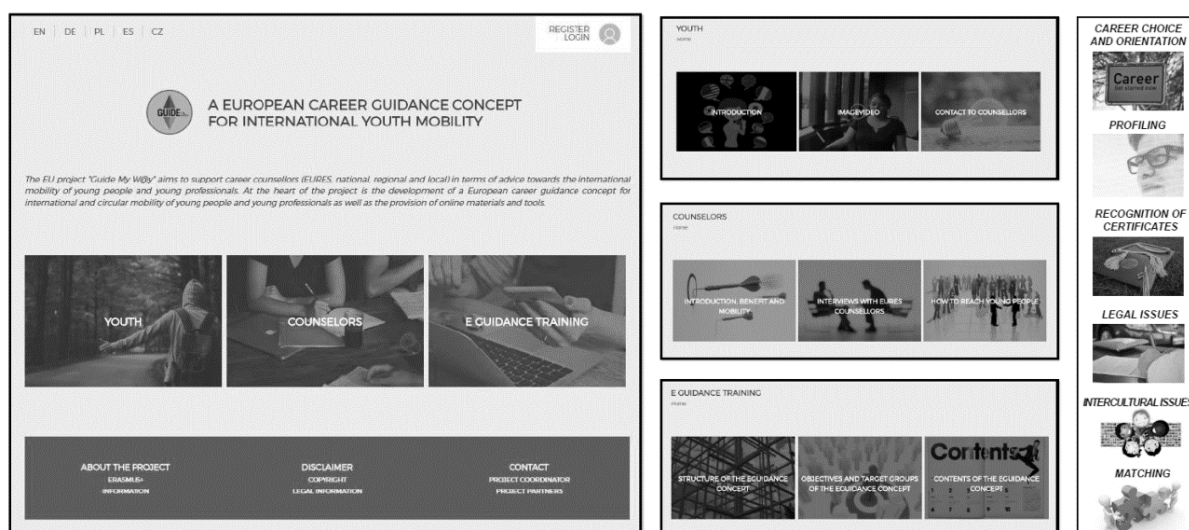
EN | DE | PL | ES | CZ

REGISTER
LOGIN

GUIDE

A EUROPEAN CAREER GUIDANCE CONCEPT FOR INTERNATIONAL YOUTH MOBILITY

The EU project "Guide My W@y" aims to support career counsellors (EURES, national, regional and local) in terms of advice towards the international mobility of young people and young professionals. At the heart of the project is the development of a European career guidance concept for international and circular mobility of young people and young professionals as well as the provision of online materials and tools.

YOUTH

COUNSELORS

E GUIDANCE TRAINING

ABOUT THE PROJECT
ERASMUS+
INFORMATION

DISCLAIMER
COPYRIGHT
LEGAL INFORMATION

CONTACT
PROJECT COORDINATOR
PROJECT PARTNERS

YOUTH
Home

INTRODUCTION

IMAGEVIDEO

CONTACT TO COUNSELLORS

COUNSELORS
Home

INTRODUCTION, BENEFIT AND MOBILITY

INTERVIEWS WITH EURES COUNSELLORS

HOW TO REACH YOUNG PEOPLE

E GUIDANCE TRAINING
Home

STRUCTURE OF THE EGUIDANCE CONCEPT

OBJECTIVES AND TARGET GROUPS OF THE EGUIDANCE CONCEPT

Contents

CONTENTS OF THE EGUIDANCE CONCEPT

CAREER CHOICE AND ORIENTATION

Career
Get started now

PROFILING

RECOGNITION OF CERTIFICATES

LEGAL ISSUES

INTERCULTURAL ISSUES

MATCHING